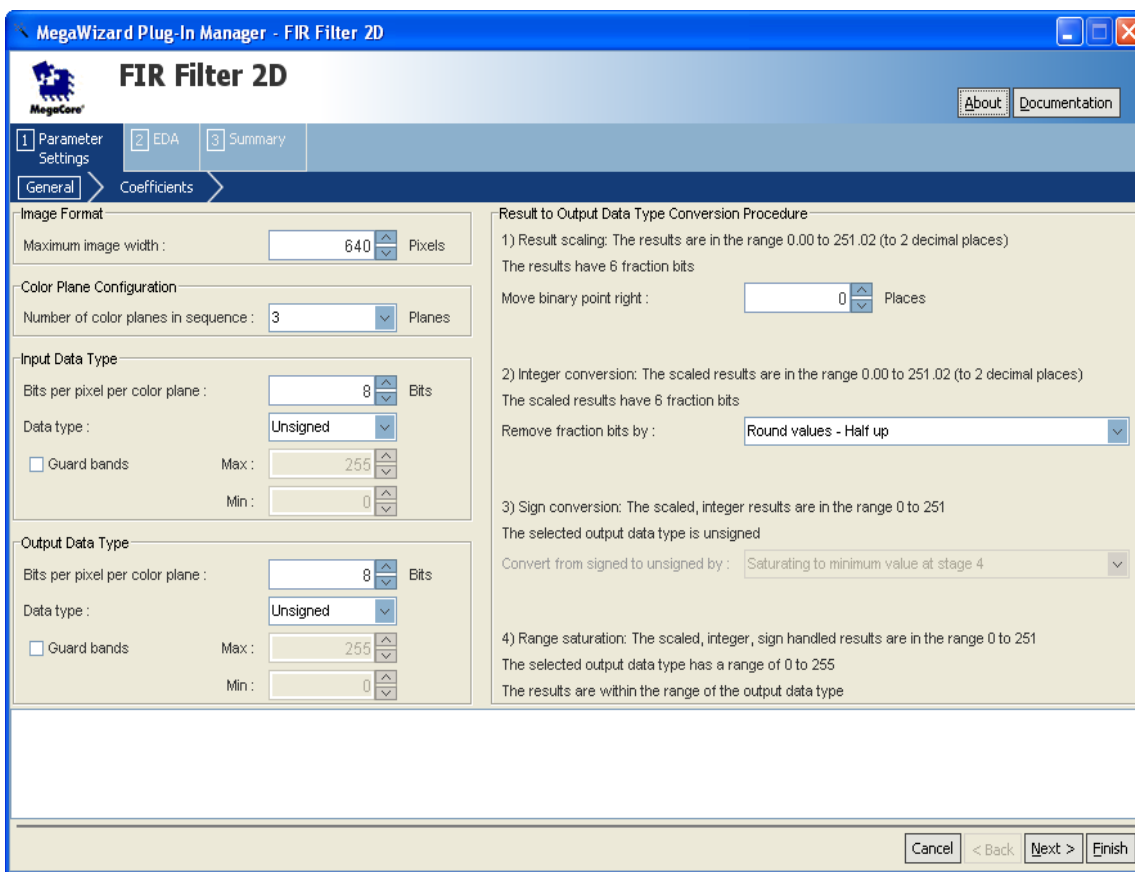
MegaWizard Plug-In Manager - FIR Filter 2D

MegaCore

FIR Filter 2D

About Documentation

1 Parameter Settings
2 EDA
3 Summary

General
Coefficients

Image Format
Maximum image width : 640 Pixels

Color Plane Configuration
Number of color planes in sequence : 3 Planes

Input Data Type
Bits per pixel per color plane : 8 Bits
Data type : Unsigned
Guard bands Max : 255
Min : 0

Output Data Type
Bits per pixel per color plane : 8 Bits
Data type : Unsigned
Guard bands Max : 255
Min : 0

Result to Output Data Type Conversion Procedure
1) Result scaling: The results are in the range 0.00 to 251.02 (to 2 decimal places)
The results have 6 fraction bits
Move binary point right : 0 Places

2) Integer conversion: The scaled results are in the range 0.00 to 251.02 (to 2 decimal places)
The scaled results have 6 fraction bits
Remove fraction bits by : Round values - Half up

3) Sign conversion: The scaled, integer results are in the range 0 to 251
The selected output data type is unsigned
Convert from signed to unsigned by : Saturating to minimum value at stage 4

4) Range saturation: The scaled, integer, sign handled results are in the range 0 to 251
The selected output data type has a range of 0 to 255
The results are within the range of the output data type

Cancel < Back Next > Finish